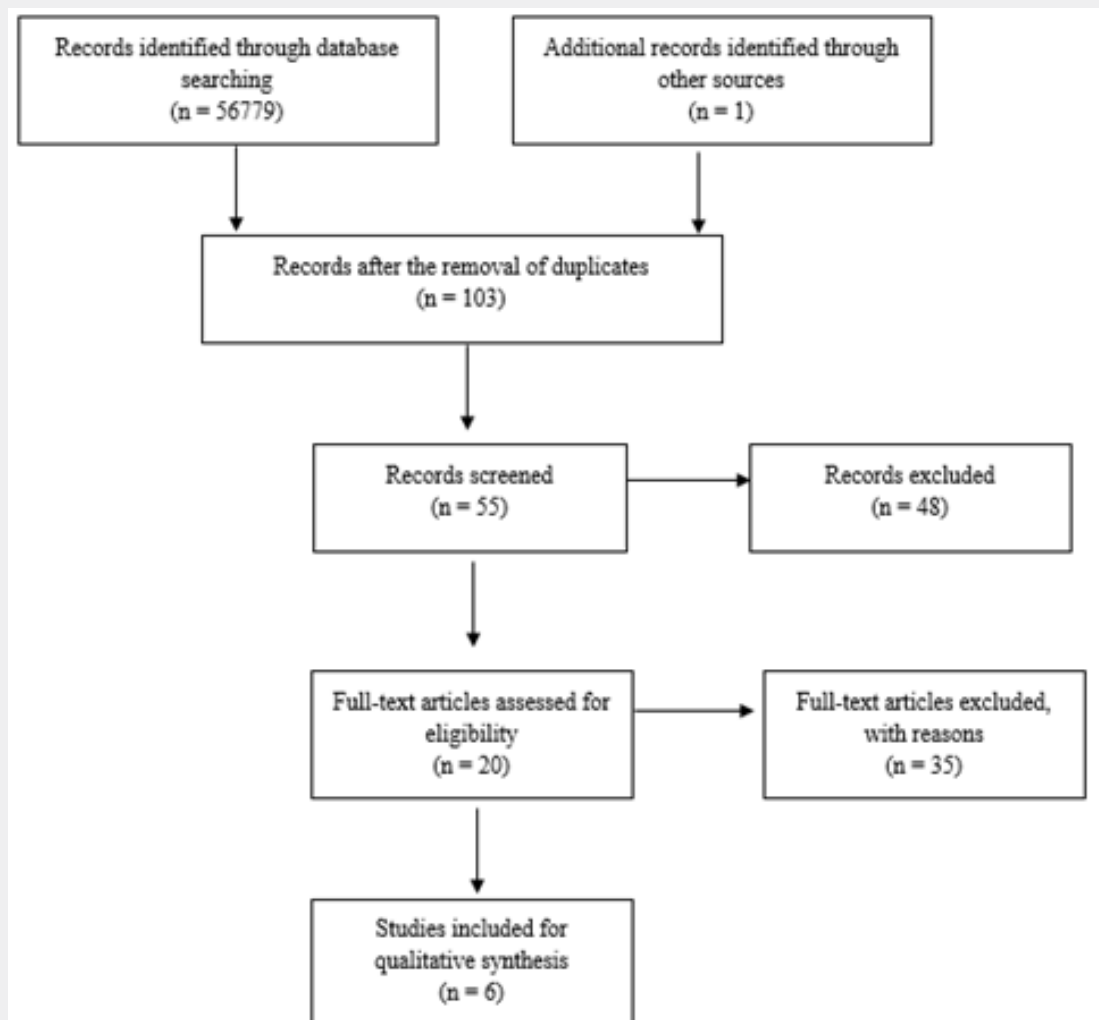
Records identified through database searching
(n = 56779)

Additional records identified through other sources
(n = 1)

Records after the removal of duplicates
(n = 103)

Records screened
(n = 55)

Records excluded
(n = 48)

Full-text articles assessed for eligibility
(n = 20)

Full-text articles excluded, with reasons
(n = 35)

Studies included for qualitative synthesis
(n = 6)